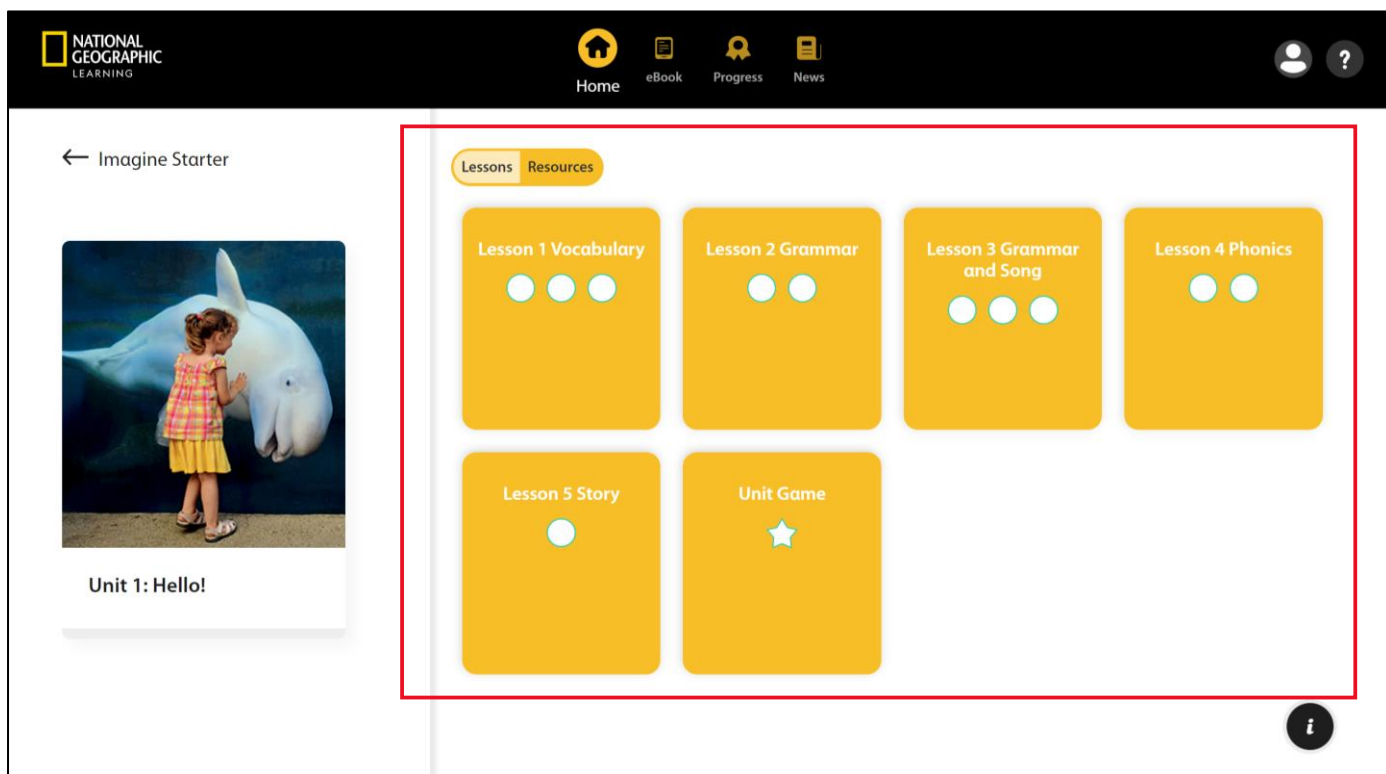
NATIONAL GEOGRAPHIC LEARNING

Home eBook Progress News

?

← Imagine Starter

Unit 1: Hello!

Lessons Resources

Lesson 1 Vocabulary

Lesson 2 Grammar

Lesson 3 Grammar and Song

Lesson 4 Phonics

Lesson 5 Story

Unit Game

i